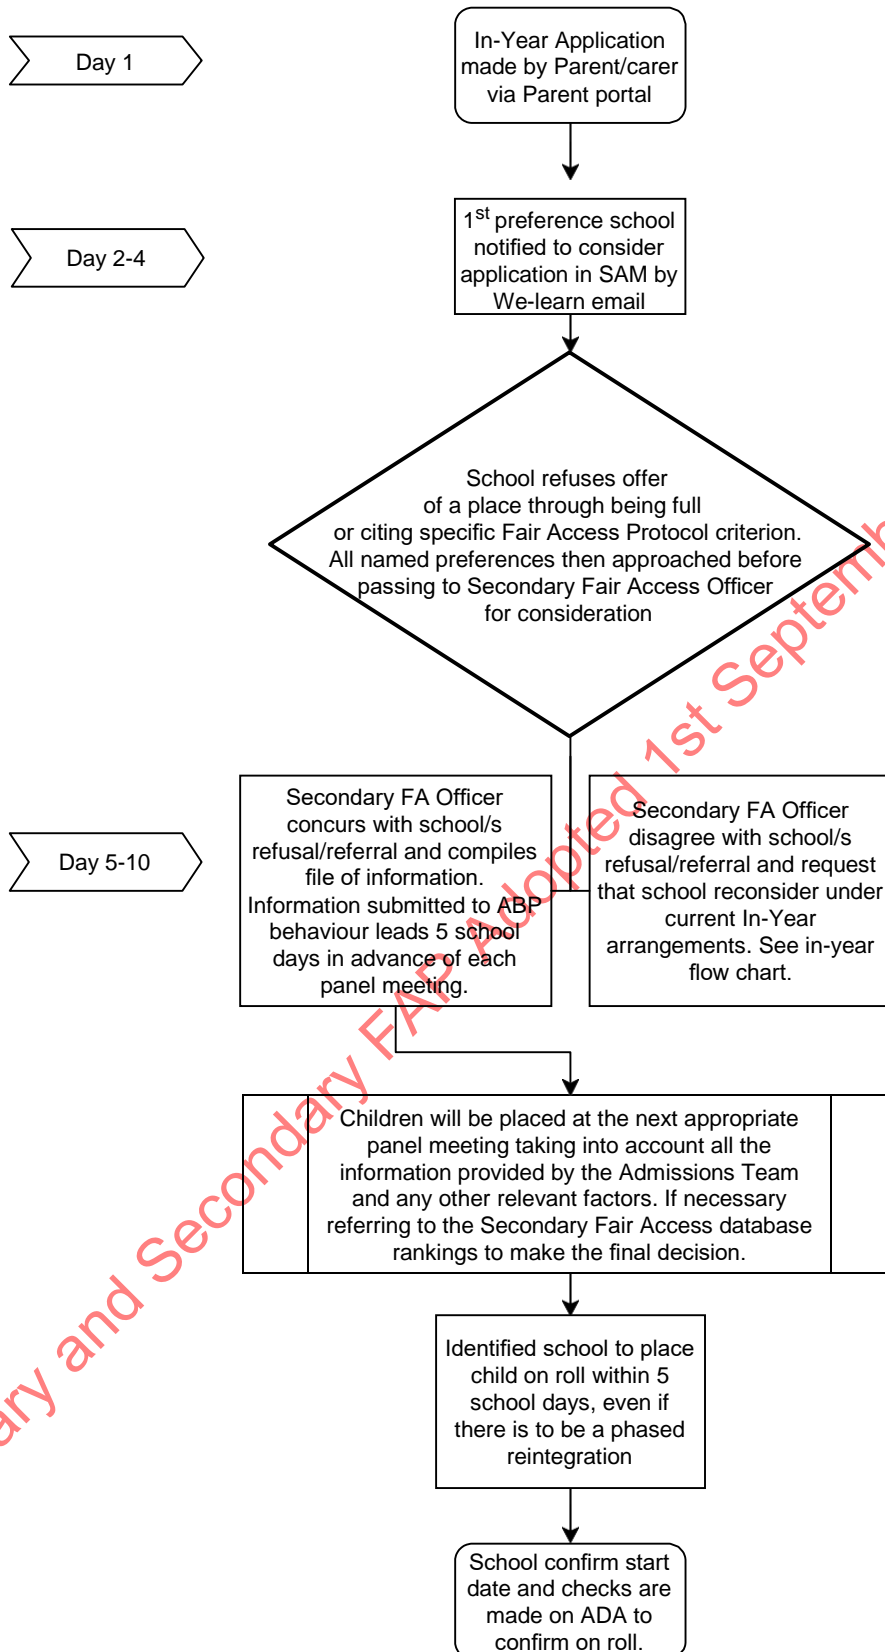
Day 1

In-Year Application made by Parent/carer via Parent portal

Day 2-4

$1^{st}$ preference school notified to consider application in SAM by We-learn email

School refuses offer of a place through being full or citing specific Fair Access Protocol criterion. All named preferences then approached before passing to Secondary Fair Access Officer for consideration

Day 5-10

Secondary FA Officer concurs with school/s refusal/referral and compiles file of information. Information submitted to ABP behaviour leads 5 school days in advance of each panel meeting.

Secondary FA Officer disagree with school/s refusal/referral and request that school reconsider under current In-Year arrangements. See in-year flow chart.

Children will be placed at the next appropriate panel meeting taking into account all the information provided by the Admissions Team and any other relevant factors. If necessary referring to the Secondary Fair Access database rankings to make the final decision.

Identified school to place child on roll within 5 school days, even if there is to be a phased reintegration

School confirm start date and checks are made on ADA to confirm on roll.

ary and Secondary FAP Adopted 1st Septemb